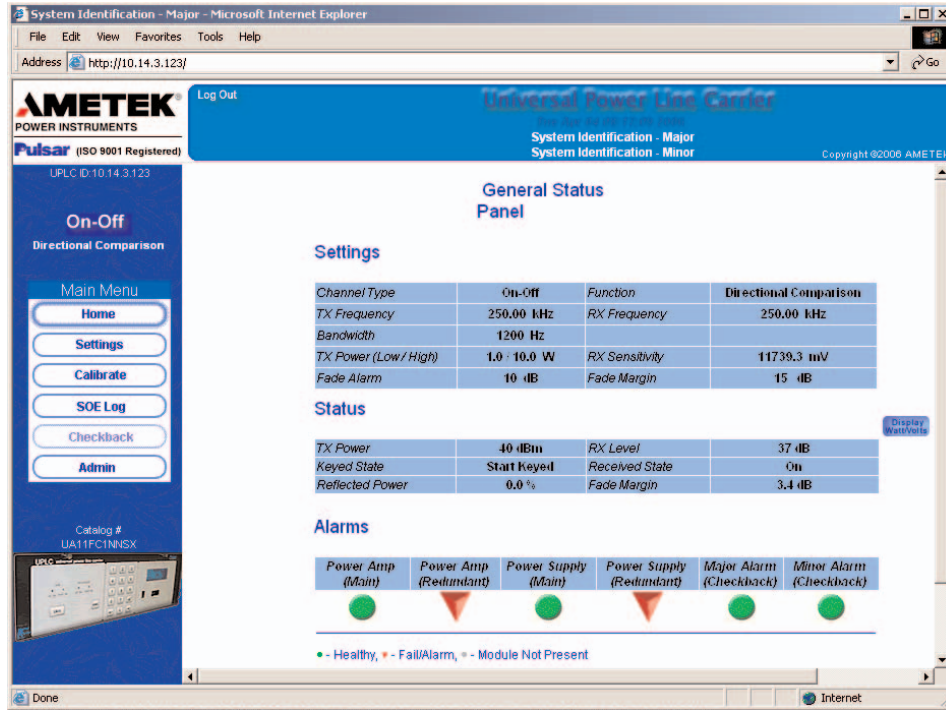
System Identification - Major - Microsoft Internet Explorer

File Edit View Favorites Tools Help

Address http://10.14.3.123/ Go

AMETEK POWER INSTRUMENTS
Pulsar (ISO 9001 Registered)

Log Out

Universal Power Line Carrier
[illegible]
System Identification - Major
System Identification - Minor
Copyright ©2006 AMETEK

UPLC ID:10.14.3.123

On-Off
Directional Comparison

Main Menu
Home
Settings
Calibrate
SOE Log
Checkback
Admin

Catalog #
UA11FC1NNSX

General Status Panel

Settings

| Channel Type | On-Off | Function | Directional Comparison |
|---|---|---|---|
| TX Frequency | 250.00 kHz | RX Frequency | 250.00 kHz |
| Bandwidth | 1200 Hz | | |
| TX Power (Low / High) | 1.0 - 10.0 W | RX Sensitivity | 11739.3 mV |
| Fade Alarm | 10 dB | Fade Margin | 15 dB |

Status

Display Watt/Volts

| TX Power | 40 dBm | RX Level | 37 dB |
|---|---|---|---|
| Keyed State | Start Keyed | Received State | On |
| Reflected Power | 0.0 % | Fade Margin | 3.4 dB |

Alarms

| Power Amp (Main) | Power Amp (Redundant) | Power Supply (Main) | Power Supply (Redundant) | Major Alarm (Checkback) | Minor Alarm (Checkback) |
|---|---|---|---|---|---|

• - Healthy, ▾ - Fail/Alarm, • - Module Not Present

Done
Internet